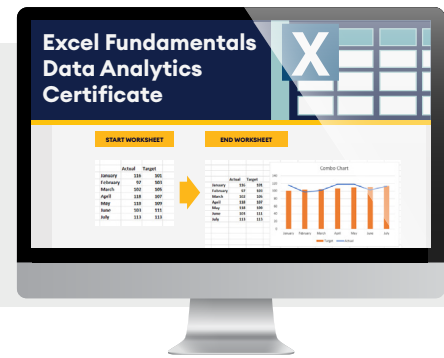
Excel Fundamentals Data Analytics Certificate

X

START WORKSHEET

END WORKSHEET

| | Actual | Target |
|---|---|---|
| January | 116 | 101 |
| February | 97 | 105 |
| March | 102 | 105 |
| April | 118 | 107 |
| May | 118 | 101 |
| June | 103 | 111 |
| July | 113 | 113 |

| | Actual | Target |
|---|---|---|
| January | 116 | 101 |
| February | 97 | 105 |
| March | 102 | 105 |
| April | 118 | 107 |
| May | 118 | 101 |
| June | 103 | 111 |
| July | 113 | 113 |

Combo Chart

January February March April May June July

Target Actual